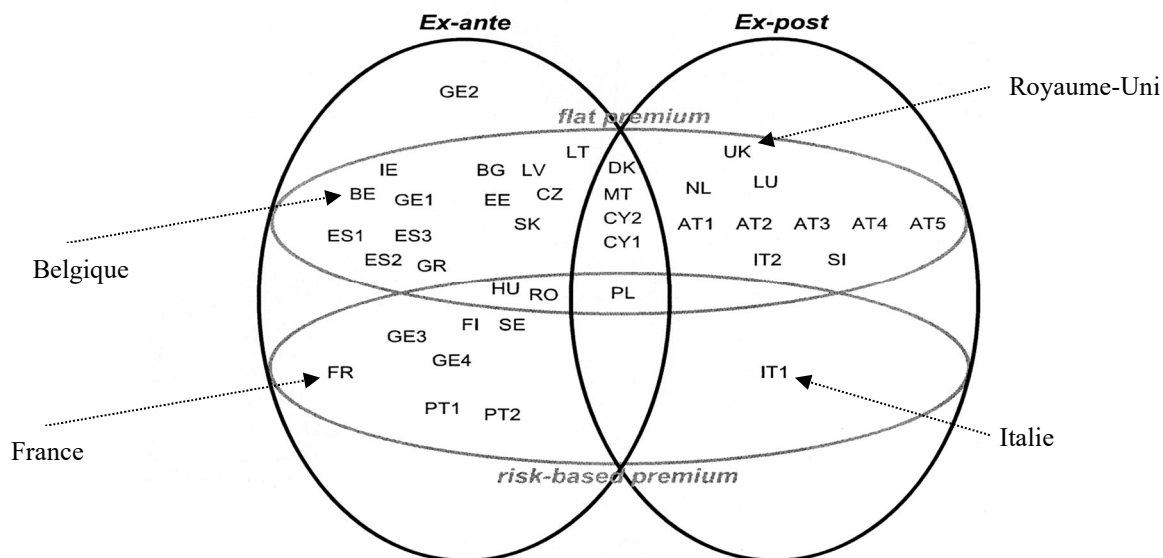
Ex-ante

Ex-post

Royaume-Uni

GE2

flat premium

LT

DK

UK

IE

BG

LV

NL

LU

BE

GE1

EE

CZ

MT

CY2

ES1

ES3

SK

AT1

AT2

AT3

AT4

AT5

CY1

Belgique

ES2

GR

IT2

SI

HU

RO

PL

FI

SE

GE3

GE4

FR

IT1

PT1

PT2

Italie

France

risk-based premium